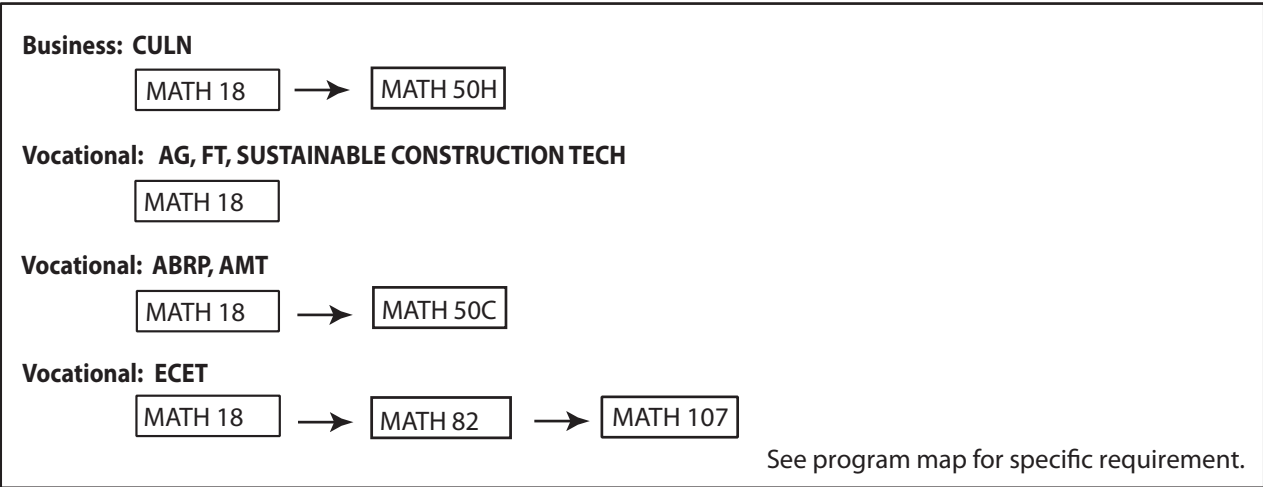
Business: CULN

MATH 18 → MATH 50H

Vocational: AG, FT, SUSTAINABLE CONSTRUCTION TECH

MATH 18

Vocational: ABRP, AMT

MATH 18 → MATH 50C

Vocational: ECET

MATH 18 → MATH 82 → MATH 107

See program map for specific requirement.